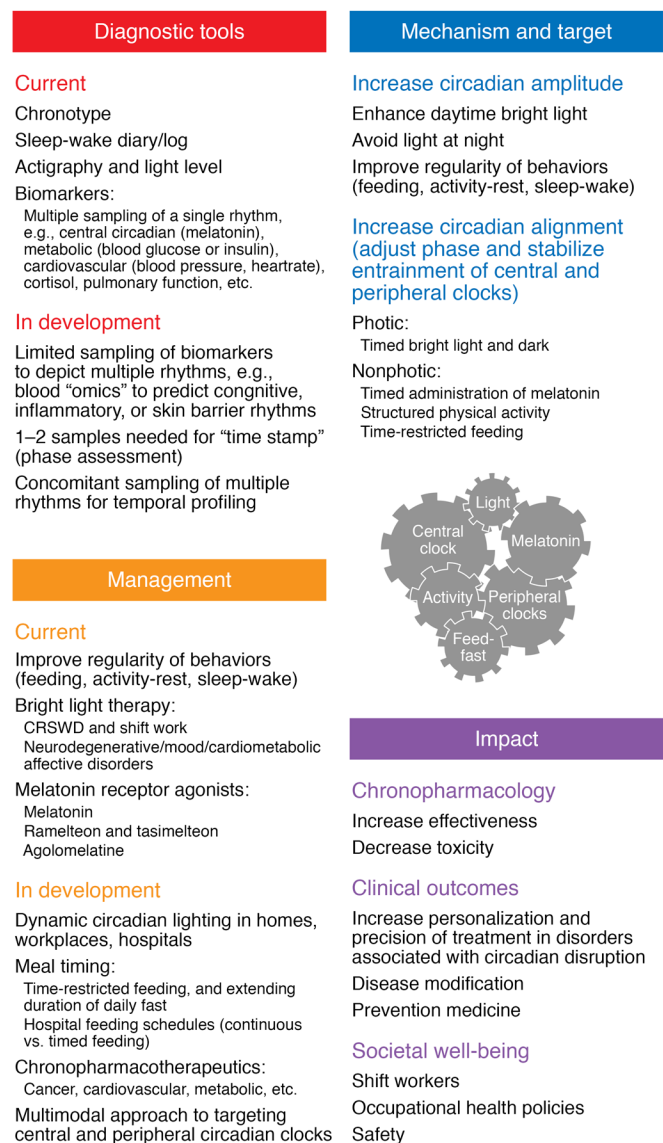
Diagnostic tools

Current

Chronotype

Sleep-wake diary/log

Actigraphy and light level

Biomarkers:

Multiple sampling of a single rhythm, e.g., central circadian (melatonin), metabolic (blood glucose or insulin), cardiovascular (blood pressure, heartrate), cortisol, pulmonary function, etc.

In development

Limited sampling of biomarkers to depict multiple rhythms, e.g., blood “omics” to predict congnitive, inflammatory, or skin barrier rhythms

1–2 samples needed for “time stamp” (phase assessment)

Concomitant sampling of multiple rhythms for temporal profiling

Management

Current

Improve regularity of behaviors (feeding, activity-rest, sleep-wake)

Bright light therapy:

CRSWD and shift work

Neurodegenerative/mood/cardiometabolic affective disorders

Melatonin receptor agonists:

Melatonin

Ramelteon and tasimelteon

Agolomelatine

In development

Dynamic circadian lighting in homes, workplaces, hospitals

Meal timing:

Time-restricted feeding, and extending duration of daily fast

Hospital feeding schedules (continuous vs. timed feeding)

Chronopharmacotherapeutics:

Cancer, cardiovascular, metabolic, etc.

Multimodal approach to targeting central and peripheral circadian clocks

Mechanism and target

Increase circadian amplitude

Enhance daytime bright light

Avoid light at night

Improve regularity of behaviors (feeding, activity-rest, sleep-wake)

Increase circadian alignment (adjust phase and stabilize entrainment of central and peripheral clocks)

Photic:

Timed bright light and dark

Nonphotic:

Timed administration of melatonin

Structured physical activity

Time-restricted feeding

Light

Central clock

Melatonin

Activity

Peripheral clocks

Feed-fast

Impact

Chronopharmacology

Increase effectiveness

Decrease toxicity

Clinical outcomes

Increase personalization and precision of treatment in disorders associated with circadian disruption

Disease modification

Prevention medicine

Societal well-being

Shift workers

Occupational health policies

Safety